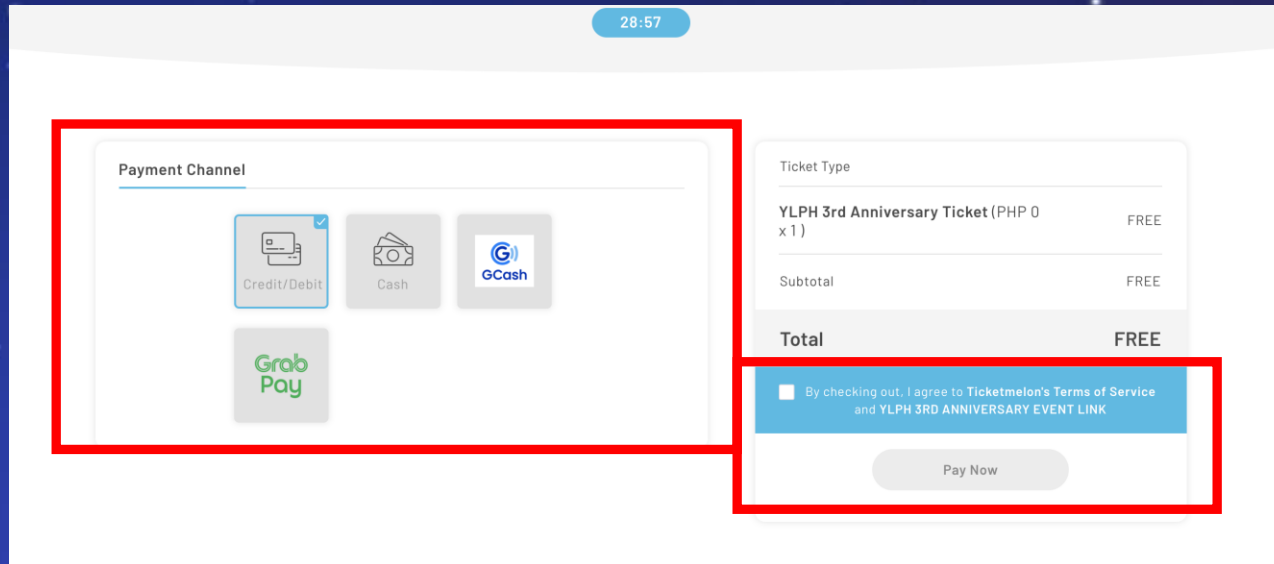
28:57

Payment Channel

Credit/Debit

Cash

GCash

Grab Pay

Ticket Type

| | |
|---|---|
| YLPH 3rd Anniversary Ticket (PHP 0 x 1) | FREE |
| Subtotal | FREE |
| Total | FREE |

By checking out, I agree to Ticketmelon's Terms of Service and YLPH 3RD ANNIVERSARY EVENT LINK

Pay Now